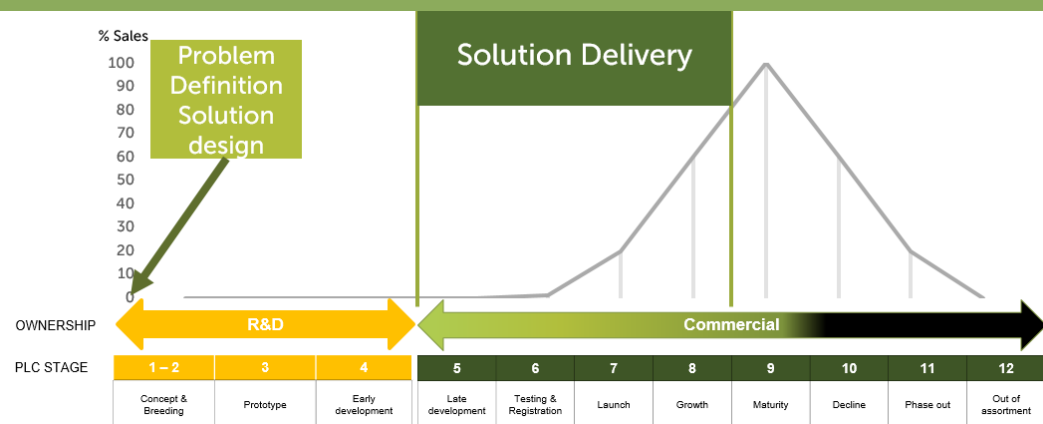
% Sales
100
90
80
70
60
50
40
30
20
10
0

Problem Definition Solution design

Solution Delivery

OWNERSHIP
R&D
Commercial

PLC STAGE

| 1 – 2 | 3 | 4 | 5 | 6 | 7 | 8 | 9 | 10 | 11 | 12 |
|---|---|---|---|---|---|---|---|---|---|---|
| Concept & Breeding | Prototype | Early development | Late development | Testing & Registration | Launch | Growth | Maturity | Decline | Phase out | Out of assortment |